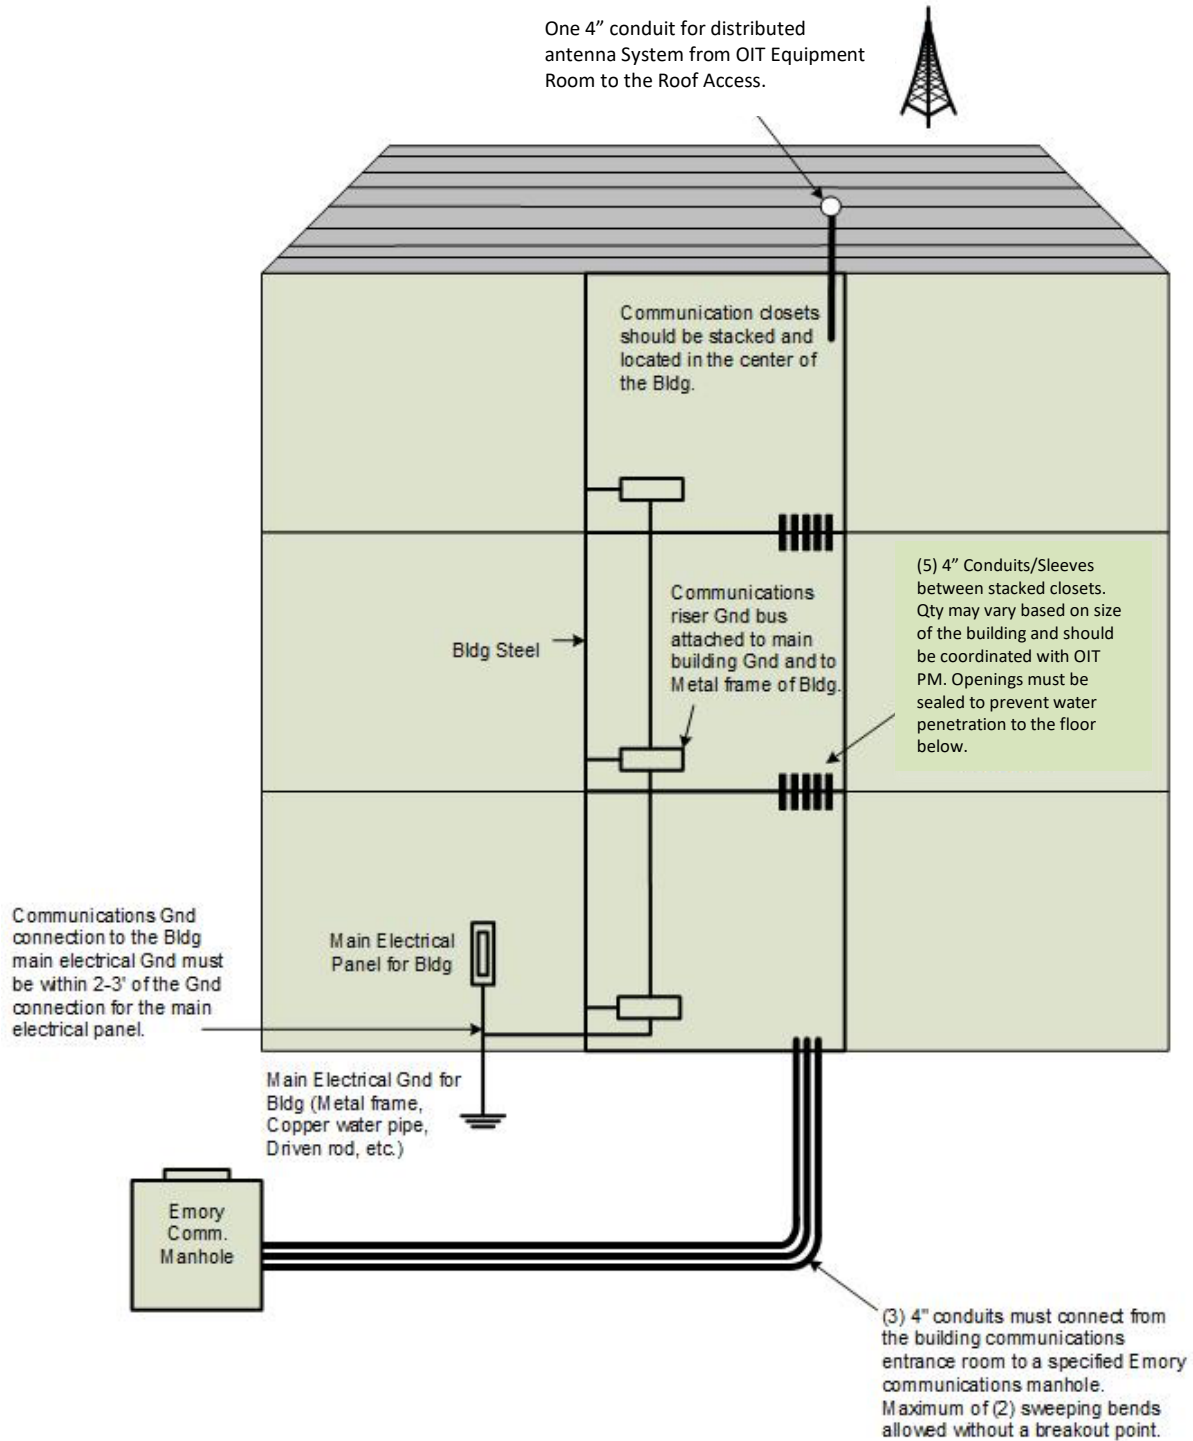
One 4” conduit for distributed antenna System from OIT Equipment Room to the Roof Access.

Communication closets should be stacked and located in the center of the Bldg.

(5) 4” Conduits/Sleeves between stacked closets. Qty may vary based on size of the building and should be coordinated with OIT PM. Openings must be sealed to prevent water penetration to the floor below.

Communications riser Gnd bus attached to main building Gnd and to Metal frame of Bldg.

Bldg Steel

Communications Gnd connection to the Bldg main electrical Gnd must be within 2-3' of the Gnd connection for the main electrical panel.

Main Electrical Panel for Bldg

Main Electrical Gnd for Bldg (Metal frame, Copper water pipe, Driven rod, etc.)

Emory Comm. Manhole

(3) 4" conduits must connect from the building communications entrance room to a specified Emory communications manhole. Maximum of (2) sweeping bends allowed without a breakout point.